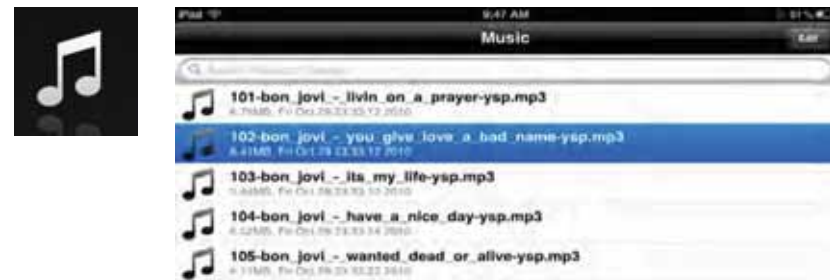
iPad
9:47 AM
61%
Music
Edit
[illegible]
101-bon_jovi_-_livin_on_a_prayer-ysp.mp3
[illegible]
102-bon_jovi_-_you_give_love_a_bad_name-ysp.mp3
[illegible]
103-bon_jovi_-_its_my_life-ysp.mp3
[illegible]
104-bon_jovi_-_have_a_nice_day-ysp.mp3
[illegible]
105-bon_jovi_-_wanted_dead_or_alive-ysp.mp3
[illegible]